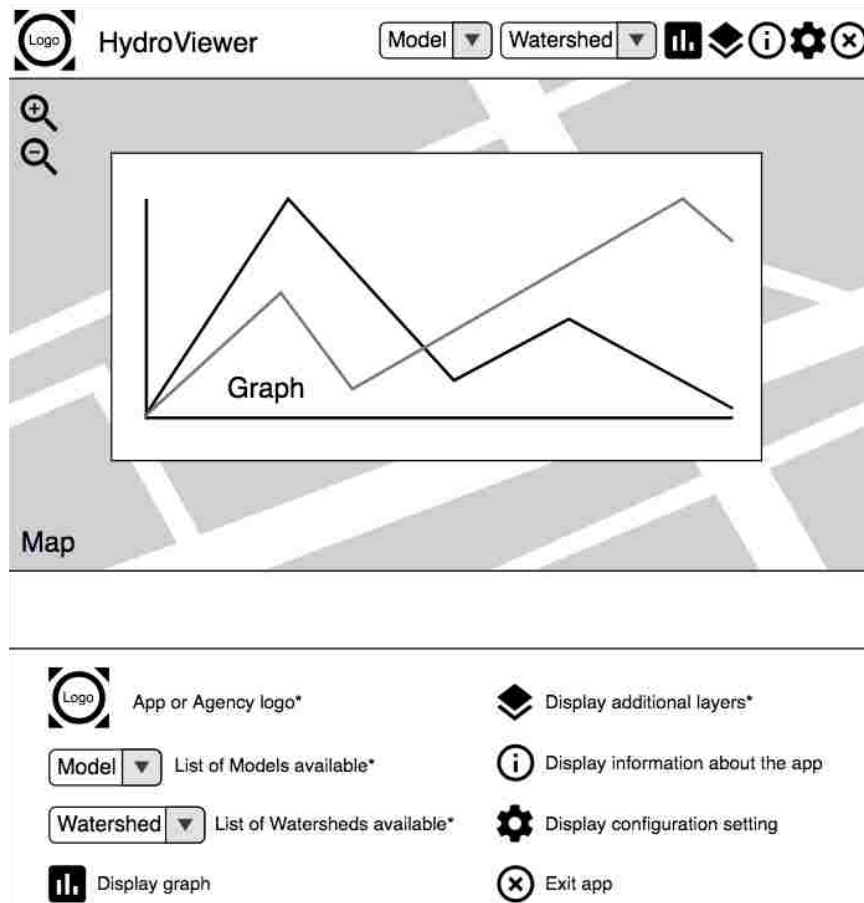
Logo HydroViewer Model ▼ Watershed ▼

Graph

Map

Logo App or Agency logo*

Model ▼ List of Models available*

Watershed ▼ List of Watersheds available*

Display graph

Display additional layers*

Display information about the app

Display configuration setting

Exit app